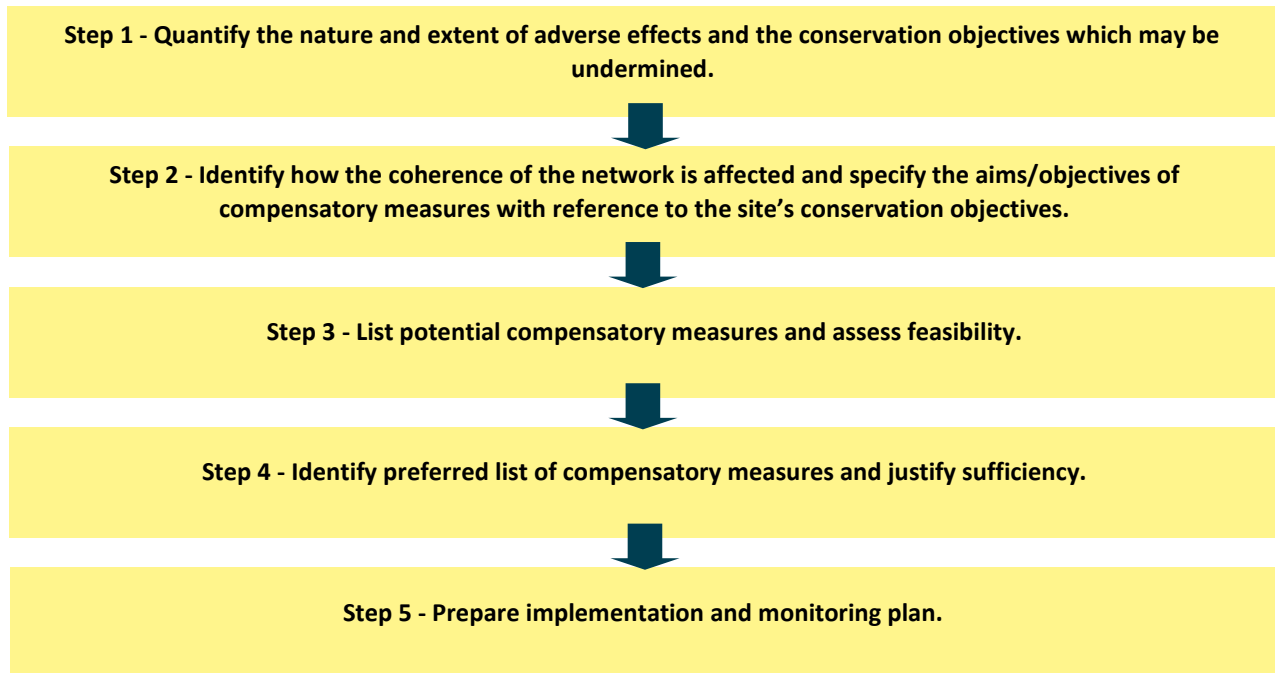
Step 1 - Quantify the nature and extent of adverse effects and the conservation objectives which may be undermined.

Step 2 - Identify how the coherence of the network is affected and specify the aims/objectives of compensatory measures with reference to the site’s conservation objectives.

Step 3 - List potential compensatory measures and assess feasibility.

Step 4 - Identify preferred list of compensatory measures and justify sufficiency.

Step 5 - Prepare implementation and monitoring plan.